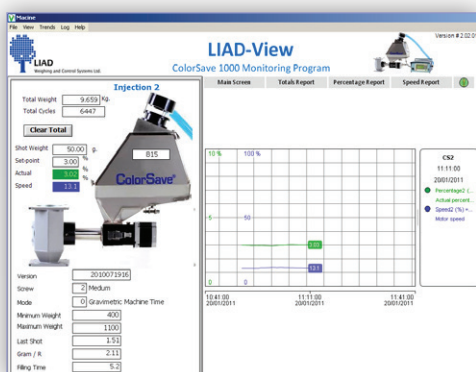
Macine
File View Trends Log Help

LIAD
Weighing and Control Systems Ltd.

LIAD-View
ColorSave 1000 Monitoring Program

Version # 2.02.0

Main Screen | Totals Report | Percentage Report | Speed Report

Injection 2

Total Weight 9.659 Kg.
Total Cycles 6447

Clear Total

Shot Weight 50.00 g.
Set point 3.00 %
Actual 3.02 %
Speed 13.1 %

815

ColorSave

Version 2010071916
Screw 2 Medium
Mode 0 Gravimetric Machine Time
Minimum Weight 400
Maximum Weight 1100
Last Shot 1.51
Gram / R 2.11
Filling Time 5.2

10 % | 100 %
5 | 50
0 | 0

3.03
13.1

10:41:00 20/01/2011
11:11:00 20/01/2011
11:41:00 20/01/2011

CS2
11:11:00
20/01/2011
Percentage2 (...
Actual percent...
Speed2 (%) =...
Motor speed